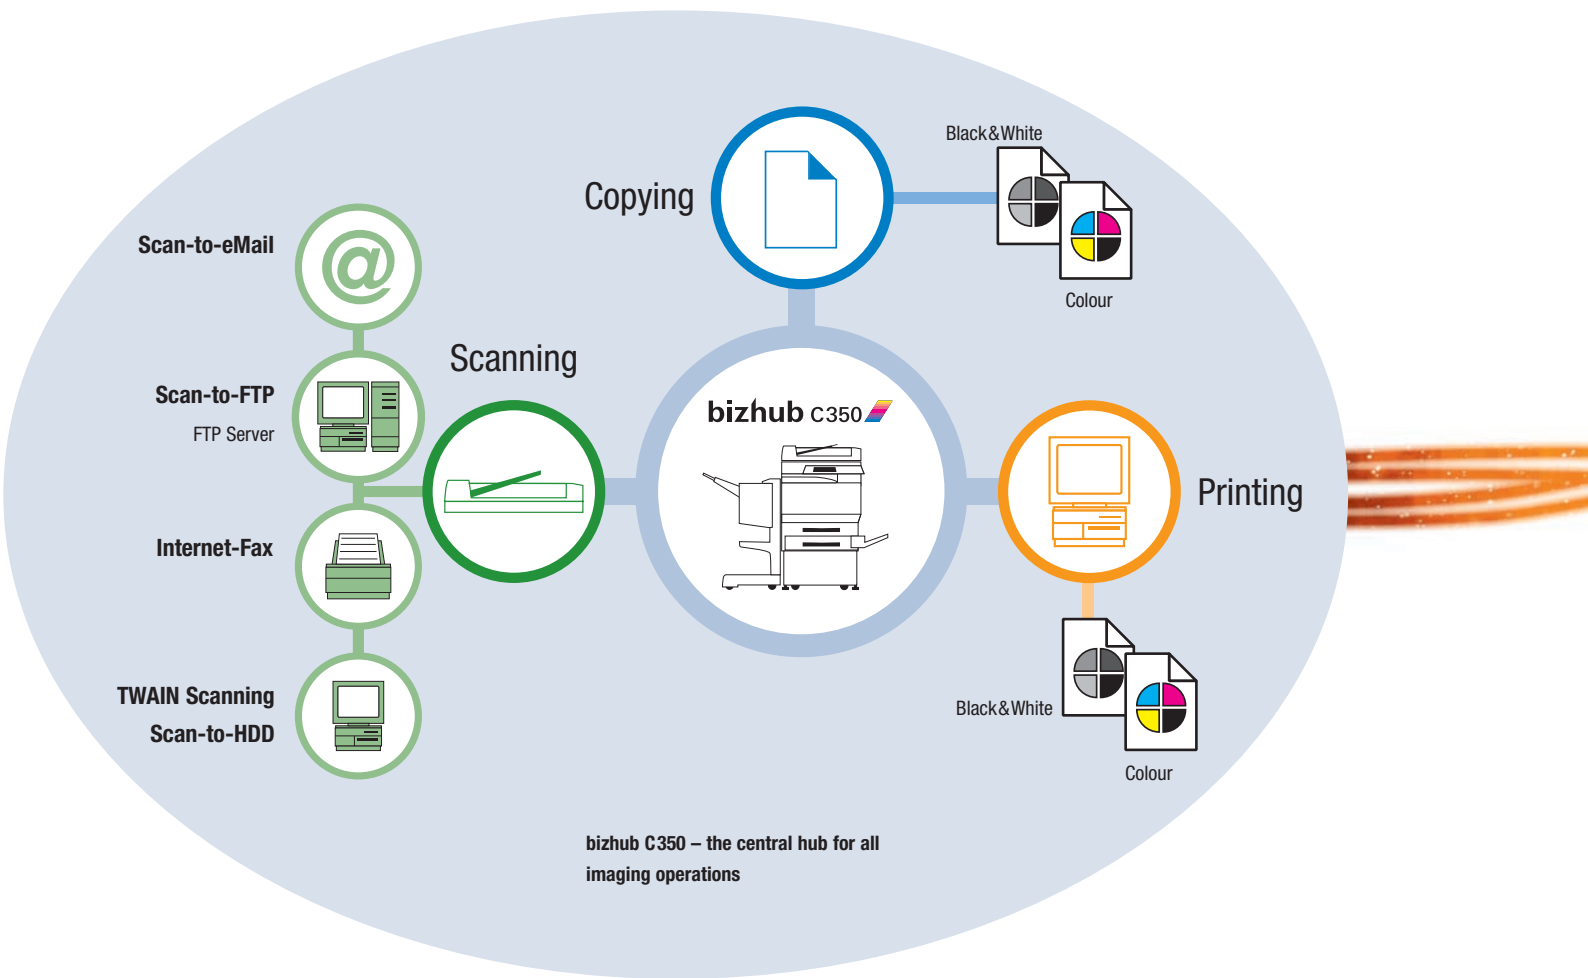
Black&White

Copying

Colour

Scan-to-eMail

Scanning

Scan-to-FTP

FTP Server

bizhub C350

Printing

Internet-Fax

TWAIN Scanning

Scan-to-HDD

Black&White

Colour

bizhub C350 – the central hub for all imaging operations